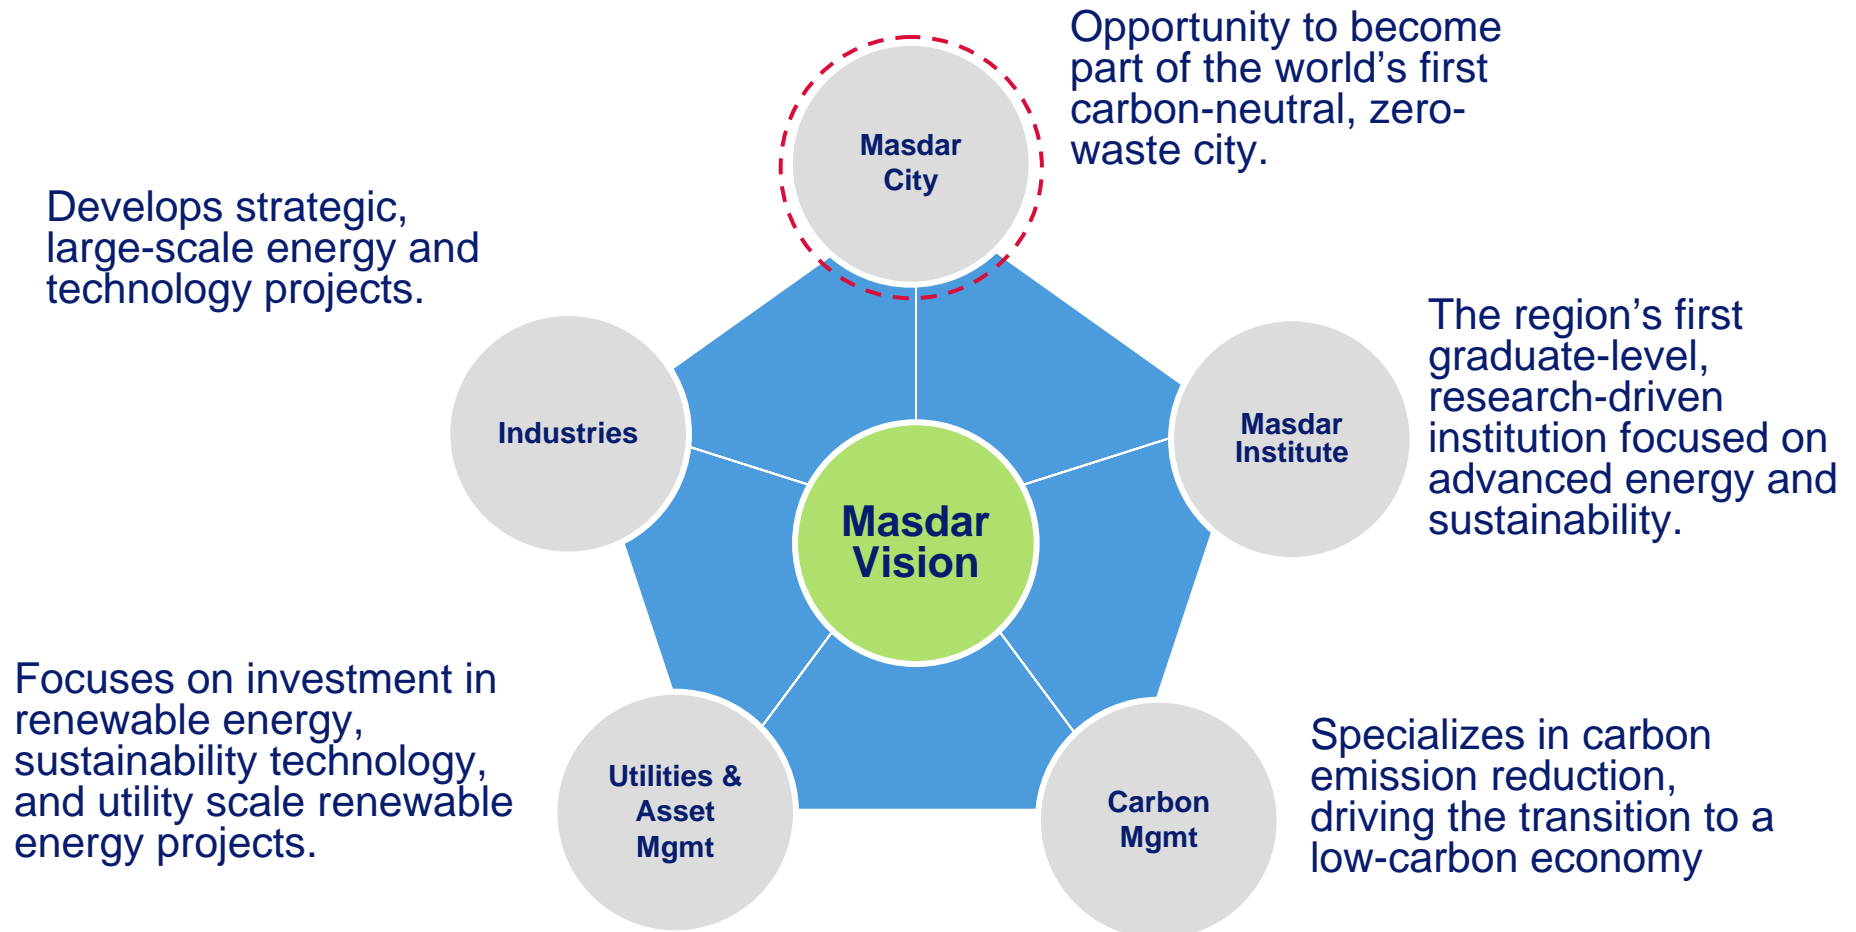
Opportunity to become part of the world’s first carbon-neutral, zero-waste city.

Masdar City

Develops strategic, large-scale energy and technology projects.

Industries

Masdar Vision

Masdar Institute

The region’s first graduate-level, research-driven institution focused on advanced energy and sustainability.

Focuses on investment in renewable energy, sustainability technology, and utility scale renewable energy projects.

Utilities & Asset Mgmt

Carbon Mgmt

Specializes in carbon emission reduction, driving the transition to a low-carbon economy